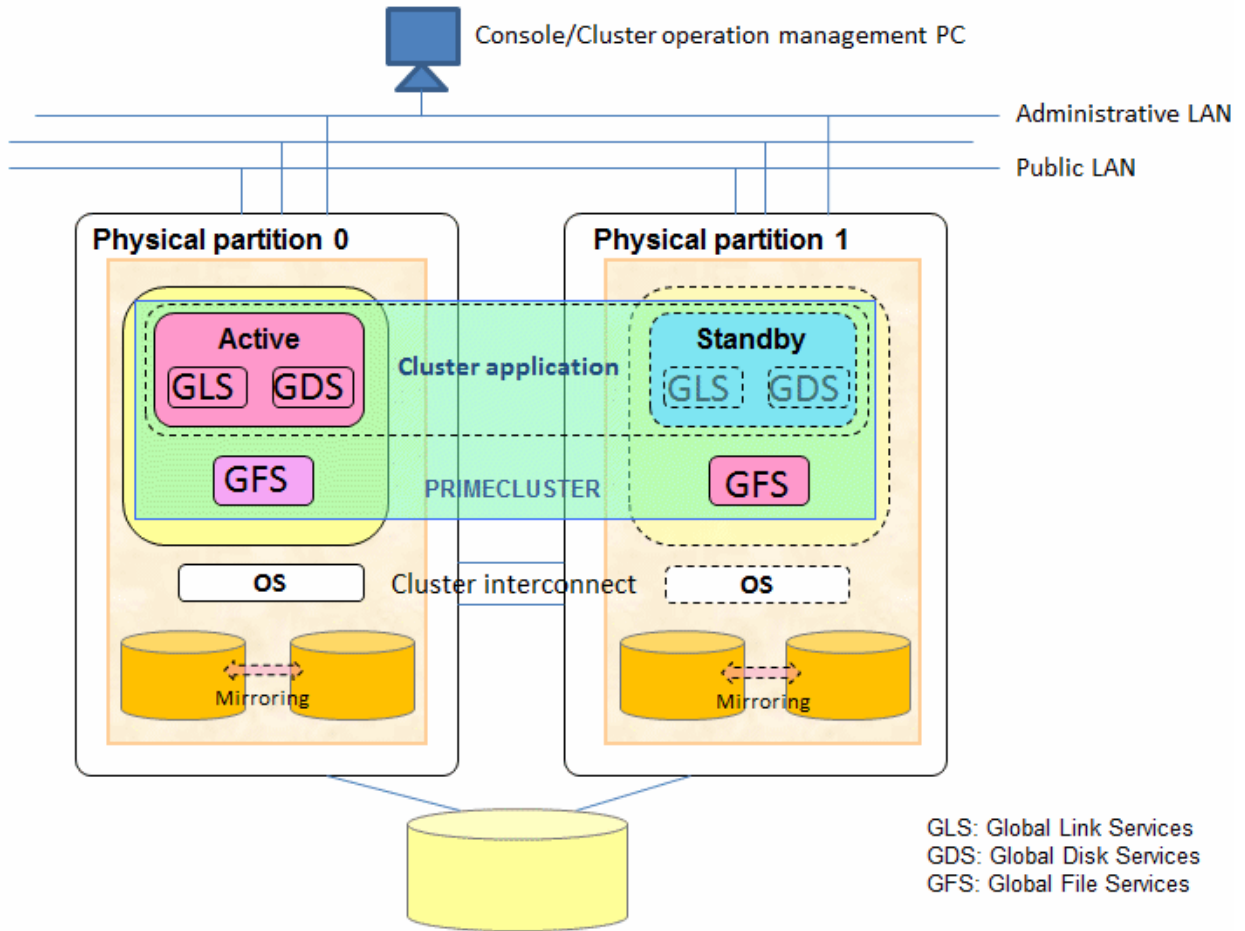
Console/Cluster operation management PC

Administrative LAN

Public LAN

Physical partition 0

Active

GLS

GDS

Cluster application

GFS

PRIMECLUSTER

OS

Cluster interconnect

Mirroring

Physical partition 1

Standby

GLS

GDS

GFS

OS

Mirroring

GLS: Global Link Services
GDS: Global Disk Services
GFS: Global File Services